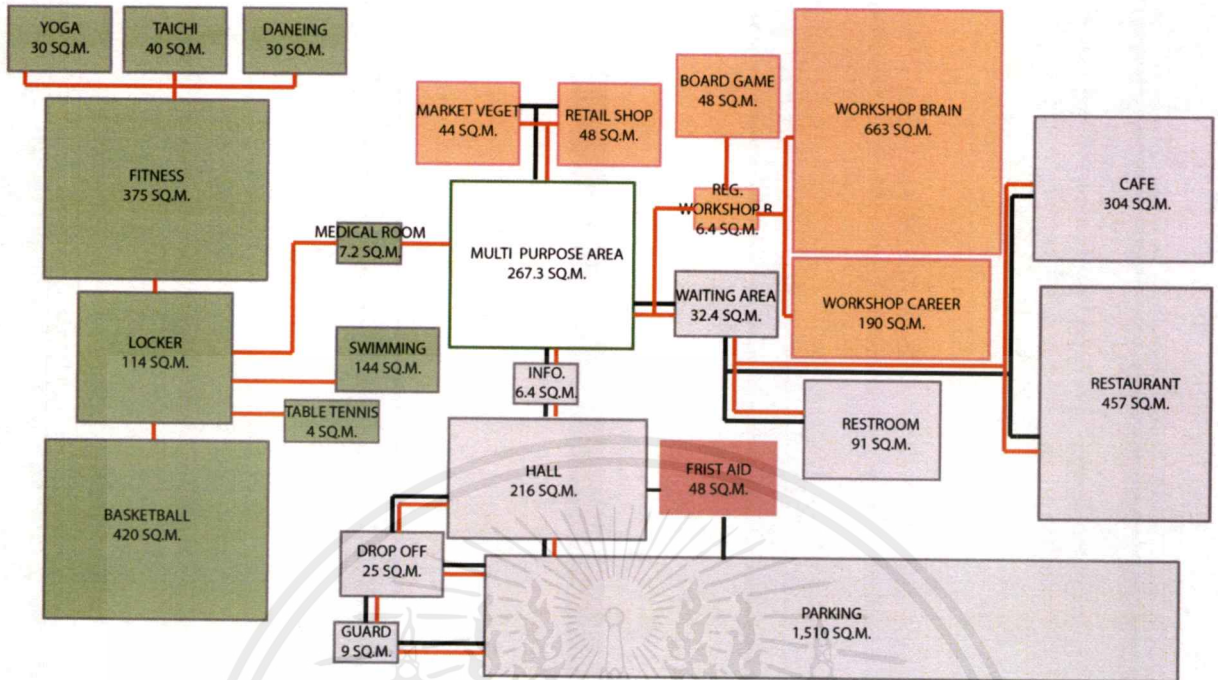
YOGA
30 SQ.M.

TAICHI
40 SQ.M.

DANEING
30 SQ.M.

FITNESS
375 SQ.M.

MEDICAL ROOM
7.2 SQ.M.

LOCKER
114 SQ.M.

SWIMMING
144 SQ.M.

TABLE TENNIS
4 SQ.M.

BASKETBALL
420 SQ.M.

MARKET VEGET
44 SQ.M.

RETAIL SHOP
48 SQ.M.

MULTI PURPOSE AREA
267.3 SQ.M.

INFO.
6.4 SQ.M.

BOARD GAME
48 SQ.M.

REG. WORKSHOP B
6.4 SQ.M.

WAITING AREA
32.4 SQ.M.

WORKSHOP BRAIN
663 SQ.M.

WORKSHOP CAREER
190 SQ.M.

CAFE
304 SQ.M.

RESTAURANT
457 SQ.M.

RESTROOM
91 SQ.M.

HALL
216 SQ.M.

FRIST AID
48 SQ.M.

DROP OFF
25 SQ.M.

GUARD
9 SQ.M.

PARKING
1,510 SQ.M.